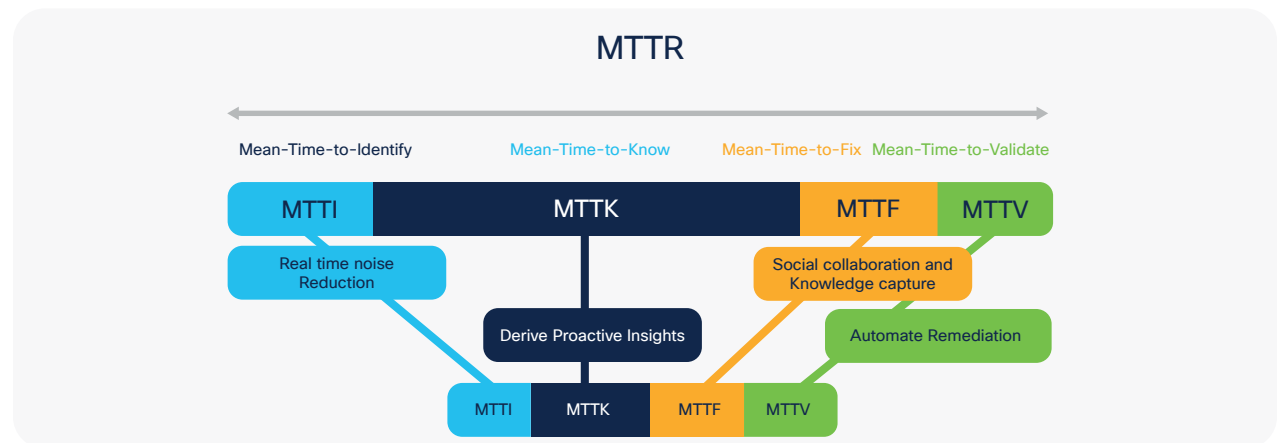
MTTR

Mean-Time-to-Identify

Mean-Time-to-Know

Mean-Time-to-Fix

Mean-Time-to-Validate

MTTI

MTTK

MTTF

MTTV

Real time noise Reduction

Social collaboration and Knowledge capture

Derive Proactive Insights

Automate Remediation

MTTI

MTTK

MTTF

MTTV